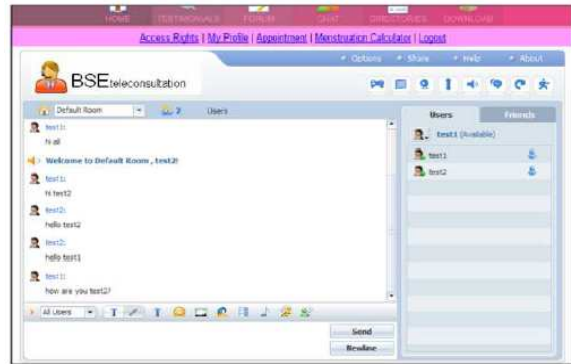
HOME TESTIMONIALS FORUM CHAT DIRECTORIES DOWNLOAD

Access Rights | My Profile | Appointment | Menstruation Calculator | Logout

Options Share Help About

BSEteleconsultation

Default Room 2 Users

test1:
hi all

Welcome to Default Room , test2!

test1:
hi test2

test2:
hello test2

test2:
hello test1

test1:
how are you test2?

All Users

Send

Newline

Users Friends

test1 (Available)

test1

test2